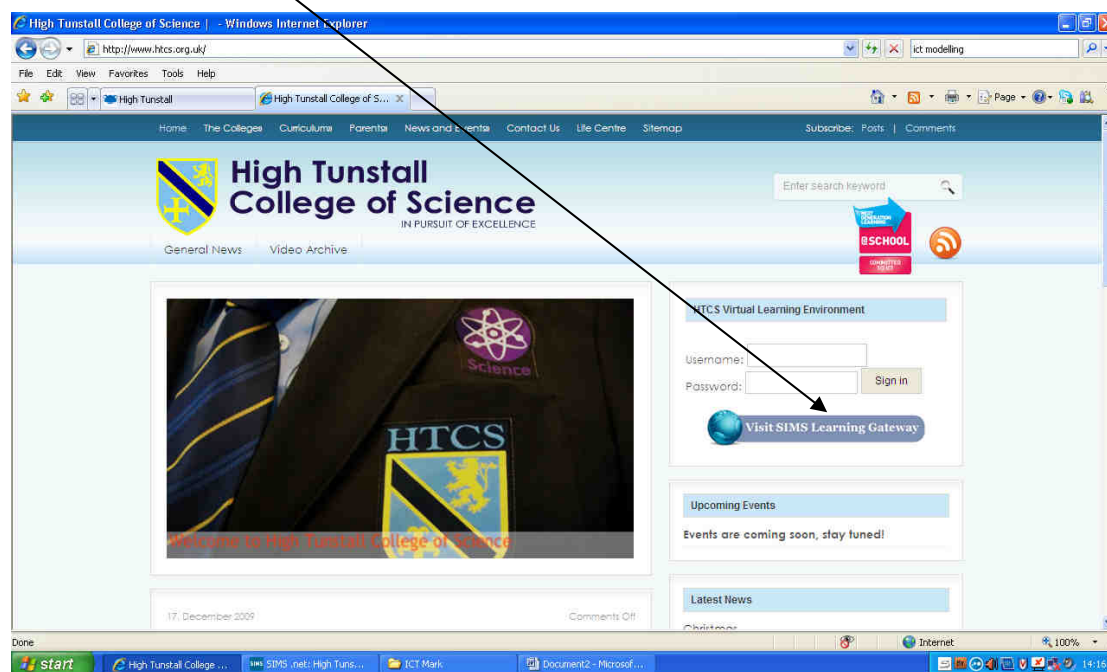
High Tunstall College of Science | - Windows Internet Explorer

http://www.htcs.org.uk/

ict modelling

File Edit View Favorites Tools Help

High Tunstall

High Tunstall College of S...

Page

Home The Colleges Curriculums Parents News and Events Contact Us Life Centre Sitemap

Subscribe: Posts | Comments

High Tunstall College of Science

IN PURSUIT OF EXCELLENCE

Enter search keyword

General News Video Archive

@SCHOOL

Science

HTCS

Welcome to High Tunstall College of Science

HTCS Virtual Learning Environment

Username:

Password:

Sign in

Visit SIMS Learning Gateway

Upcoming Events

Events are coming soon, stay tuned!

Latest News

17. December 2009

Comments Off

Done

Internet

100%

start

High Tunstall College ...

SIMS .net: High Tuns...

ICT Mark

Document2 - Microsof...

14:16